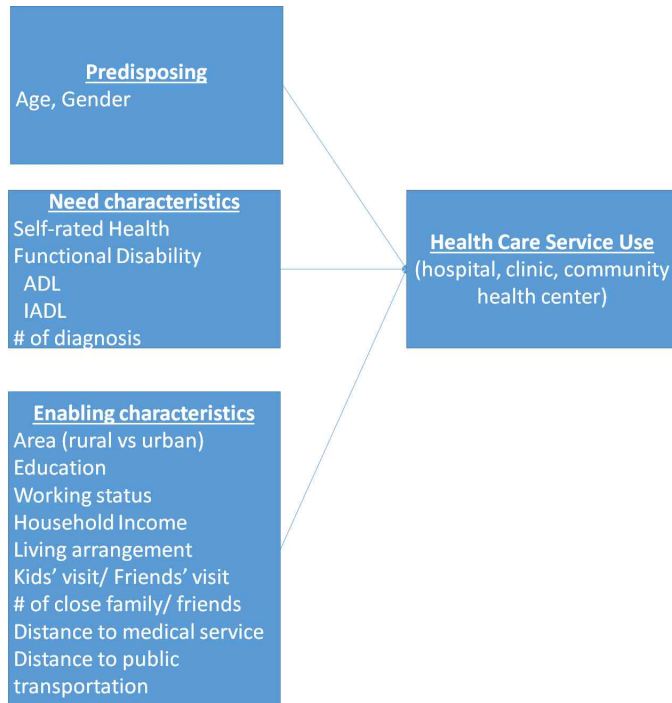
Predisposing
Age, Gender

Need characteristics
Self-rated Health
Functional Disability
ADL
IADL
# of diagnosis

Enabling characteristics
Area (rural vs urban)
Education
Working status
Household Income
Living arrangement
Kids' visit/ Friends' visit
# of close family/ friends
Distance to medical service
Distance to public transportation

Health Care Service Use
(hospital, clinic, community health center)